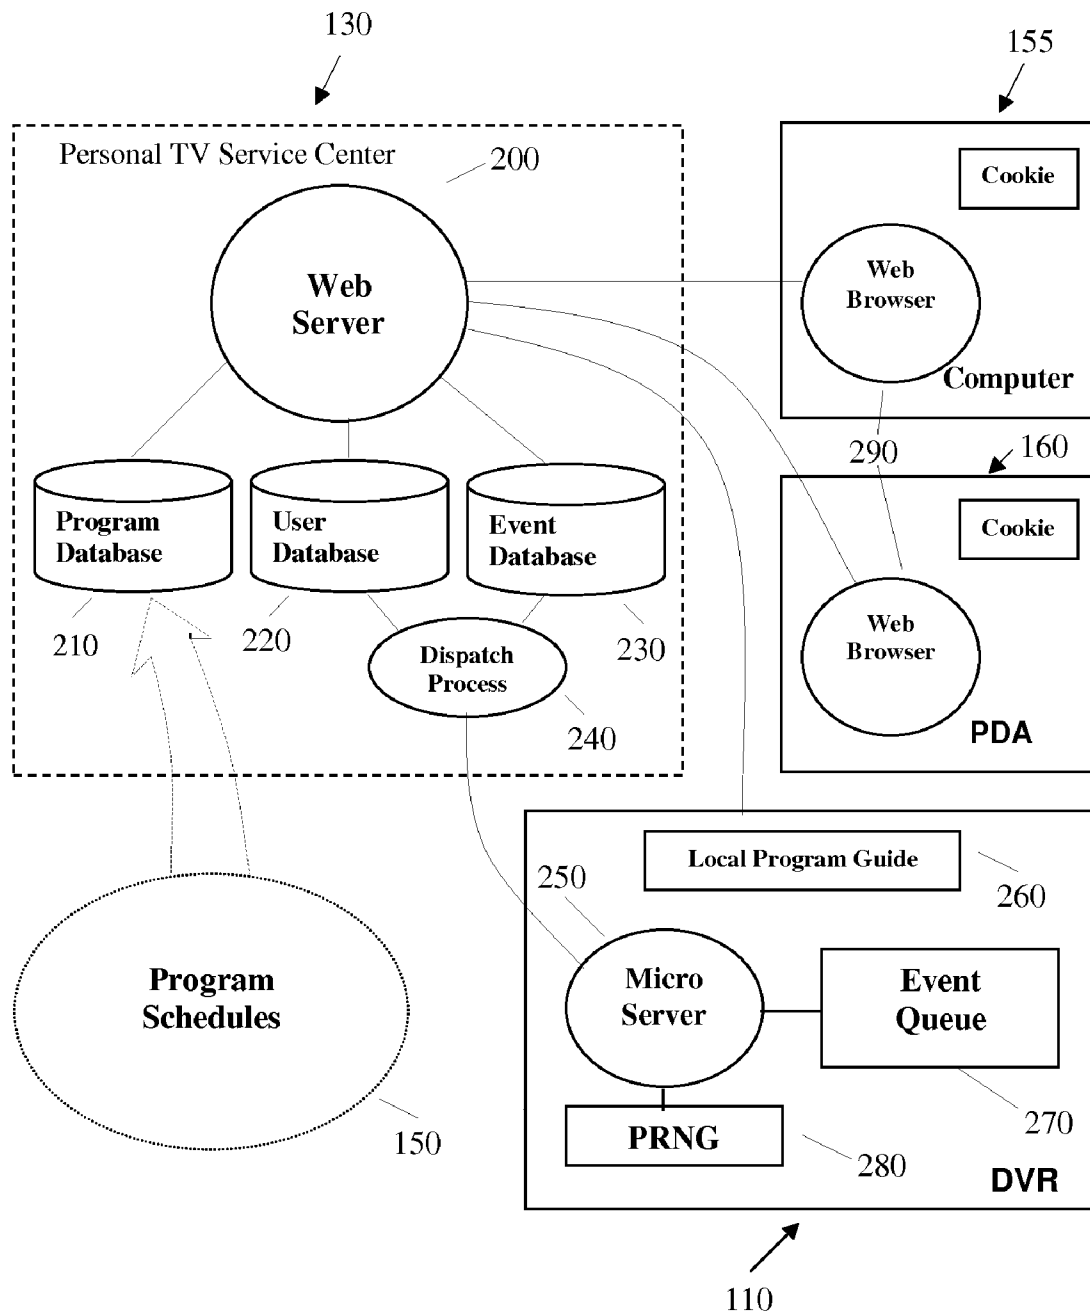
130

155

Personal TV Service Center

200

Web Server

Cookie

Web Browser

Computer

290

160

Program Database

User Database

Event Database

Cookie

210

220

230

Dispatch Process

240

Web Browser

PDA

Local Program Guide

250

260

Program Schedules

Micro Server

Event Queue

270

150

PRNG

280

DVR

110